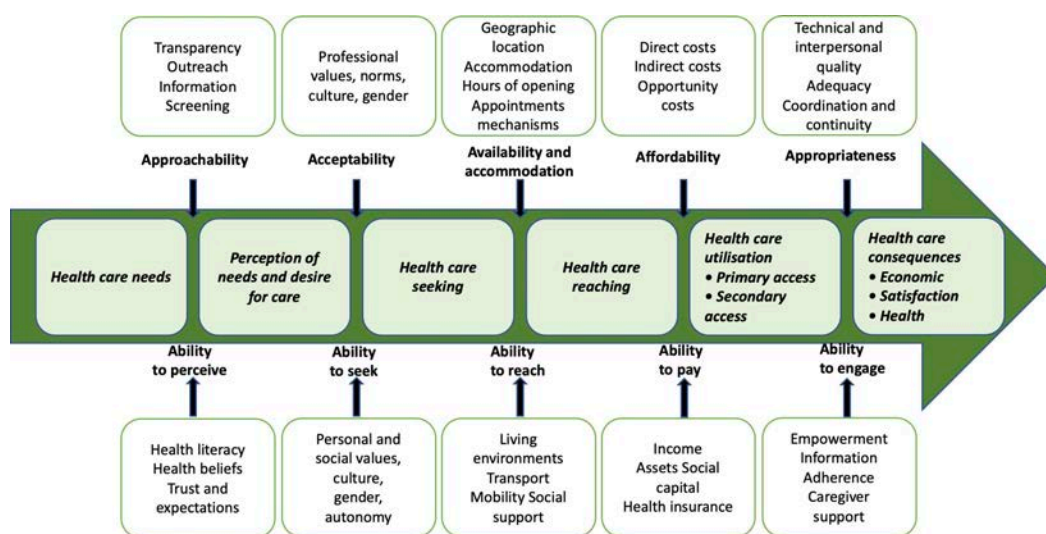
Transparency
Outreach
Information
Screening

Professional values, norms, culture, gender

Geographic location
Accommodation
Hours of opening
Appointments mechanisms

Direct costs
Indirect costs
Opportunity costs

Technical and interpersonal quality
Adequacy
Coordination and continuity

Approachability

Acceptability

Availability and accommodation

Affordability

Appropriateness

Health care needs

Perception of needs and desire for care

Health care seeking

Health care reaching

Health care utilisation
• Primary access
• Secondary access

Health care consequences
• Economic
• Satisfaction
• Health

Ability to perceive

Ability to seek

Ability to reach

Ability to pay

Ability to engage

Health literacy
Health beliefs
Trust and expectations

Personal and social values, culture, gender, autonomy

Living environments
Transport
Mobility Social support

Income
Assets Social capital
Health insurance

Empowerment
Information
Adherence
Caregiver support